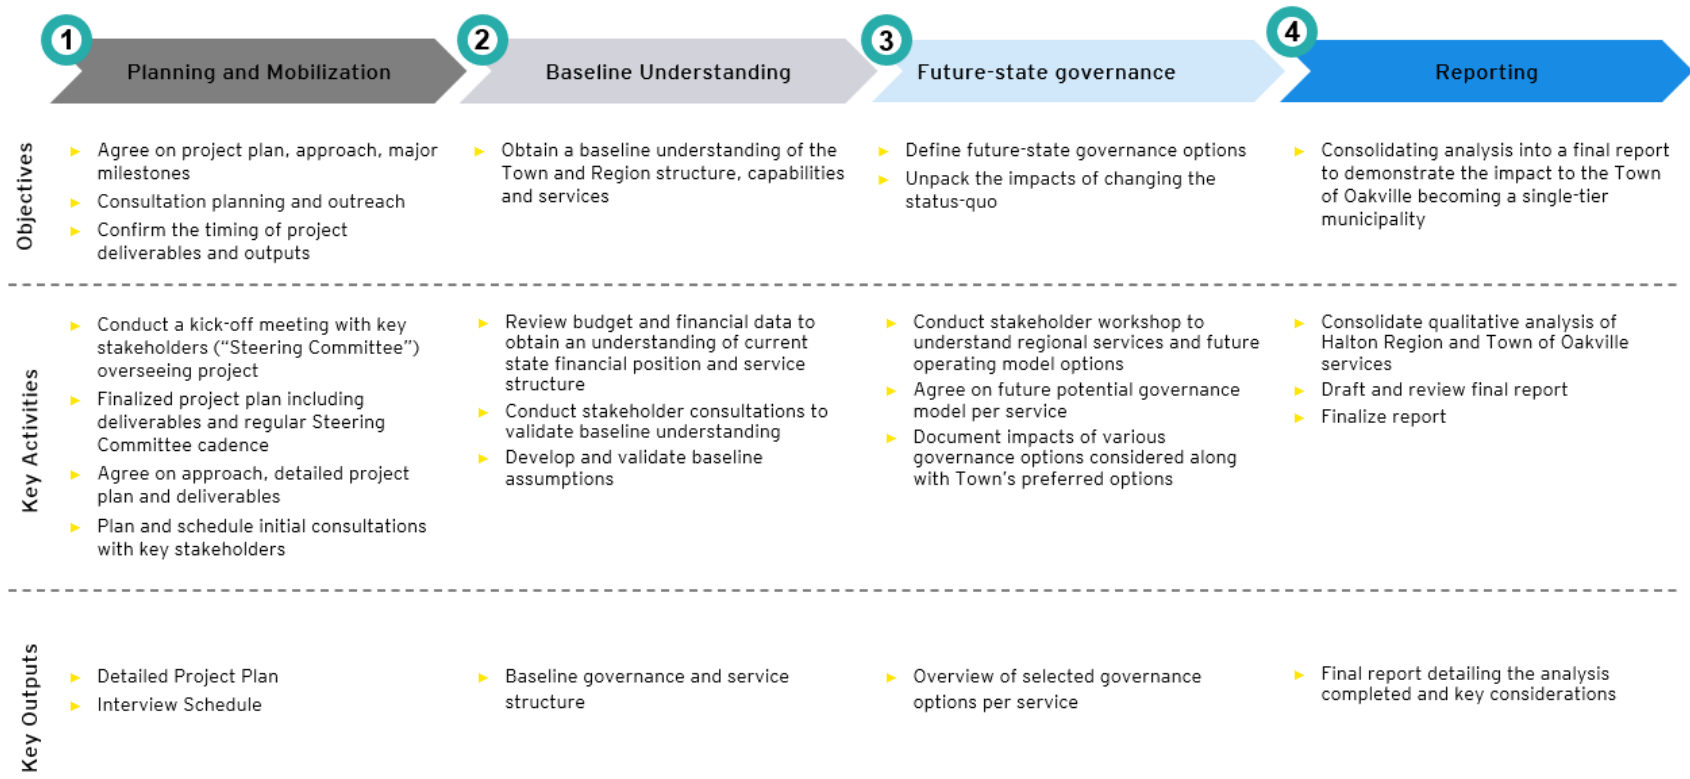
1 Planning and Mobilization

2 Baseline Understanding

3 Future-state governance

4 Reporting

Objectives

- Agree on project plan, approach, major milestones
- Consultation planning and outreach
- Confirm the timing of project deliverables and outputs

- Obtain a baseline understanding of the Town and Region structure, capabilities and services

- Define future-state governance options
- Unpack the impacts of changing the status-quo

- Consolidating analysis into a final report to demonstrate the impact to the Town of Oakville becoming a single-tier municipality

Key Activities

- Conduct a kick-off meeting with key stakeholders ("Steering Committee") overseeing project
- Finalized project plan including deliverables and regular Steering Committee cadence
- Agree on approach, detailed project plan and deliverables
- Plan and schedule initial consultations with key stakeholders

- Review budget and financial data to obtain an understanding of current state financial position and service structure
- Conduct stakeholder consultations to validate baseline understanding
- Develop and validate baseline assumptions

- Conduct stakeholder workshop to understand regional services and future operating model options
- Agree on future potential governance model per service
- Document impacts of various governance options considered along with Town's preferred options

- Consolidate qualitative analysis of Halton Region and Town of Oakville services
- Draft and review final report
- Finalize report

Key Outputs

- Detailed Project Plan
- Interview Schedule

- Baseline governance and service structure

- Overview of selected governance options per service

- Final report detailing the analysis completed and key considerations